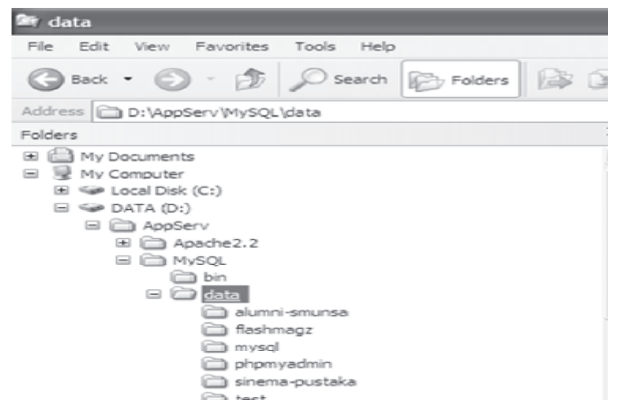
data

File Edit View Favorites Tools Help

Back Search Folders

Address D:\AppServ\MySQL\data

Folders

My Documents
My Computer
Local Disk (C:)
DATA (D:)
AppServ
Apache2.2
MySQL
bin
data
alumni-smunsa
flashmagz
mysql
phpmyadmin
sinema-pustaka
test